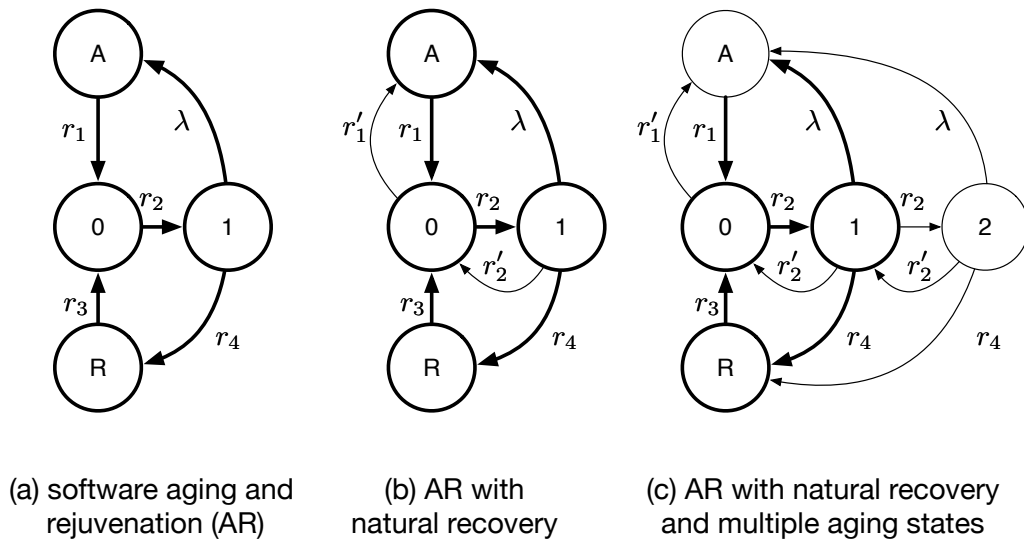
A

$r_1$

$\lambda$

0

$r_2$

1

$r_3$

R

$r_4$

(a) software aging and rejuvenation (AR)

A

$r'_1$

$r_1$

$\lambda$

0

$r_2$

1

$r'_2$

$r_3$

R

$r_4$

(b) AR with natural recovery

A

$r'_1$

$r_1$

$\lambda$

$\lambda$

0

$r_2$

1

$r_2$

2

$r'_2$

$r'_2$

$r_3$

R

$r_4$

$r_4$

(c) AR with natural recovery and multiple aging states